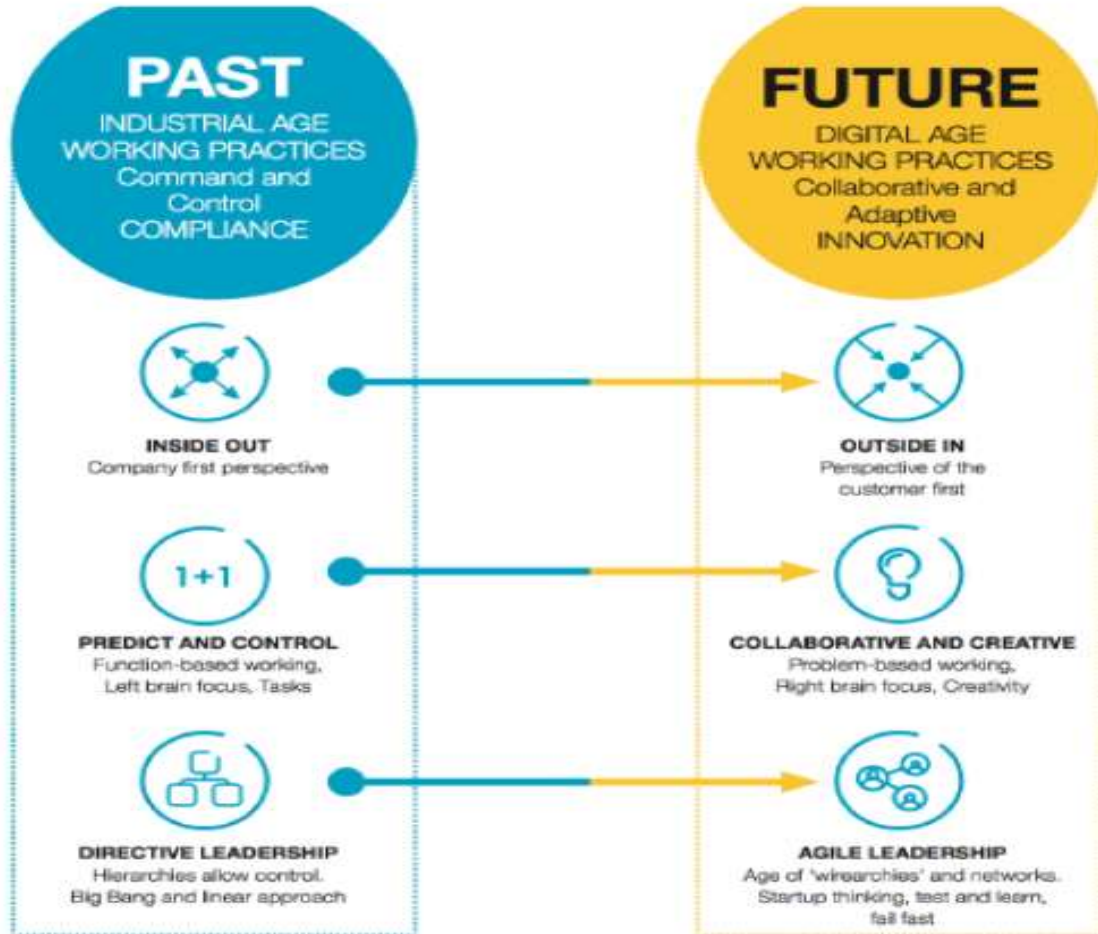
PAST
INDUSTRIAL AGE WORKING PRACTICES
Command and Control
COMPLIANCE

FUTURE
DIGITAL AGE WORKING PRACTICES
Collaborative and Adaptive
INNOVATION

INSIDE OUT
Company first perspective

OUTSIDE IN
Perspective of the customer first

1+1

PREDICT AND CONTROL
Function-based working, Left brain focus, Tasks

COLLABORATIVE AND CREATIVE
Problem-based working, Right brain focus, Creativity

DIRECTIVE LEADERSHIP
Hierarchies allow control. Big Bang and linear approach

AGILE LEADERSHIP
Age of 'wirearchies' and networks. Startup thinking, test and learn, fail fast